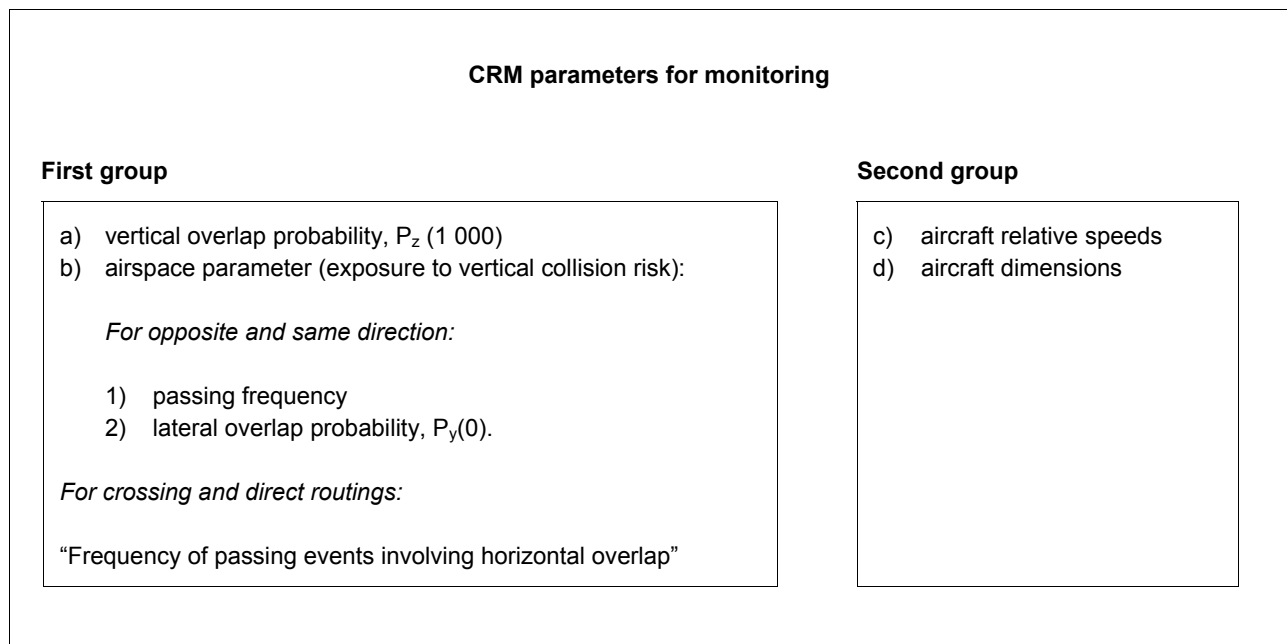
**CRM parameters for monitoring**

**First group**

a) vertical overlap probability, $P_z$ (1 000)
b) airspace parameter (exposure to vertical collision risk):

*For opposite and same direction:*

1) passing frequency
2) lateral overlap probability, $P_y(0)$.

*For crossing and direct routings:*

"Frequency of passing events involving horizontal overlap"

**Second group**

c) aircraft relative speeds
d) aircraft dimensions